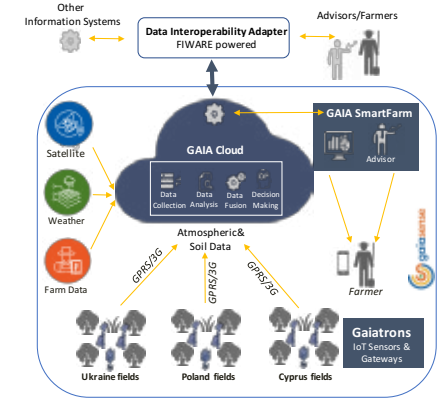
Other Information Systems

Data Interoperability Adapter
FIWARE powered

Advisors/Farmers

Satellite

GAIA Cloud

Data Collection
Data Analysis
Data Fusion
Decision Making

GAIA SmartFarm

Advisor

Weather

Farm Data

Atmospheric& Soil Data

GPRS/3G
GPRS/3G
GPRS/3G

Farmer

gaiasense

Gaiatrons
IoT Sensors & Gateways

Ukraine fields
Poland fields
Cyprus fields